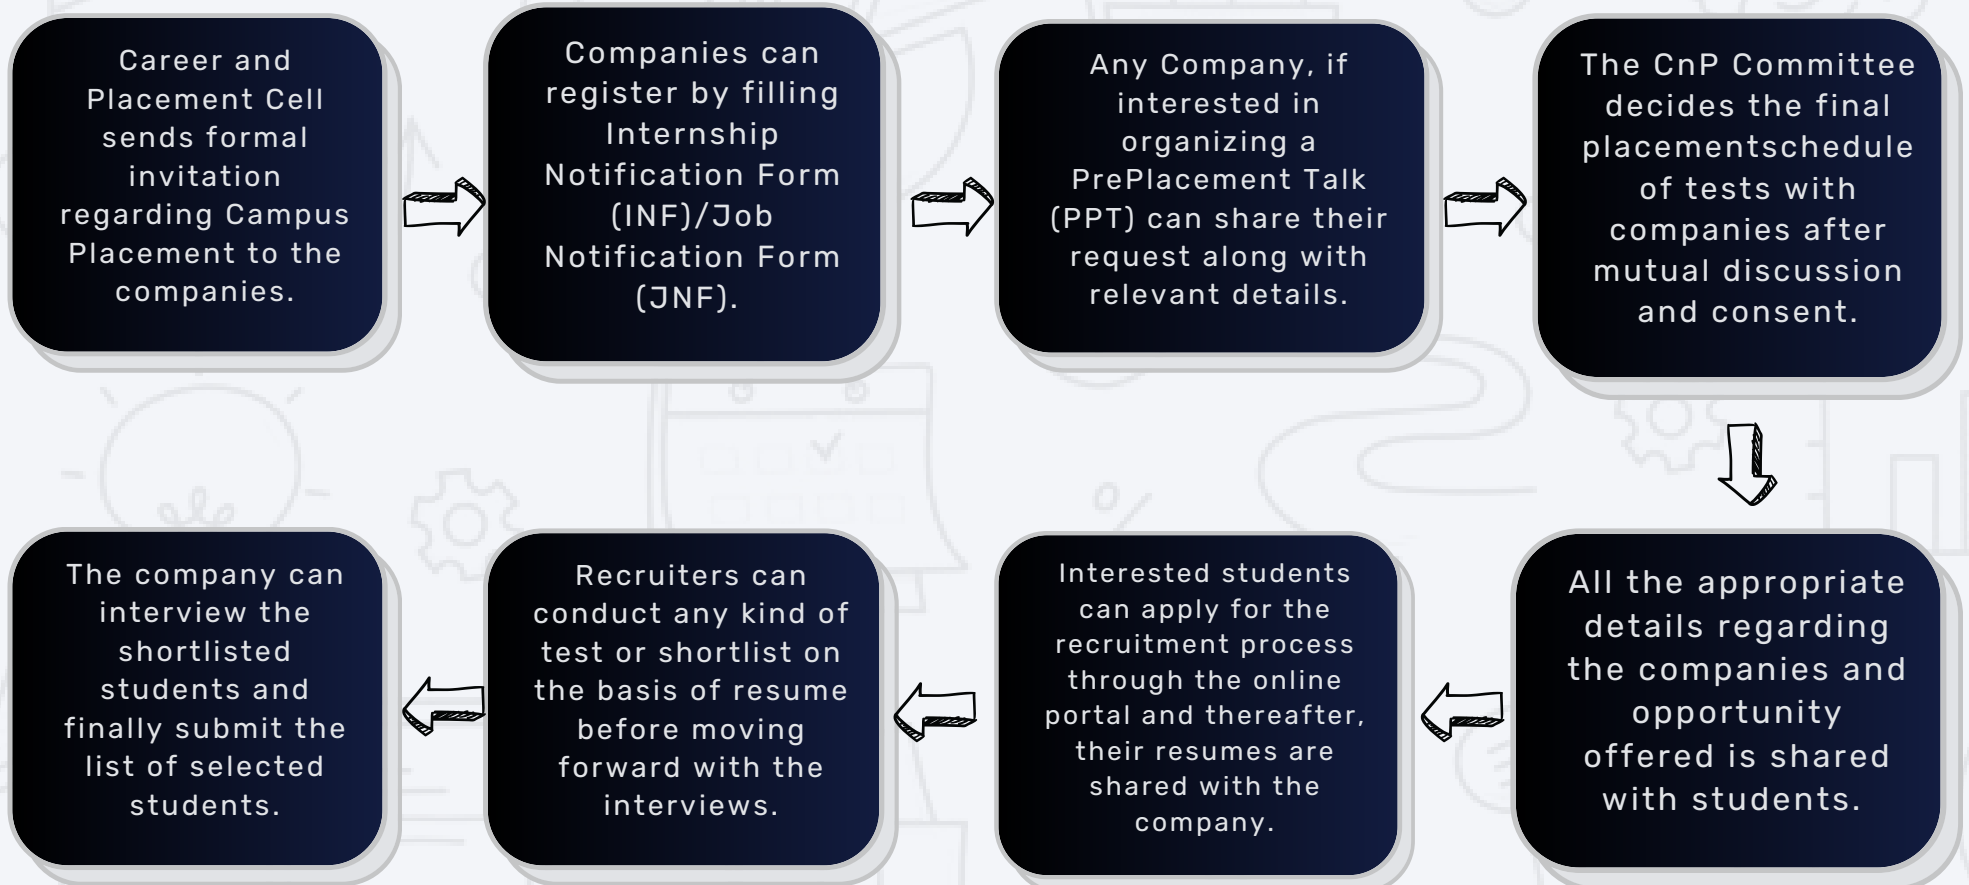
Career and Placement Cell sends formal invitation regarding Campus Placement to the companies.

Companies can register by filling Internship Notification Form (INF)/Job Notification Form (JNF).

Any Company, if interested in organizing a PrePlacement Talk (PPT) can share their request along with relevant details.

The CnP Committee decides the final placementschedule of tests with companies after mutual discussion and consent.

All the appropriate details regarding the companies and opportunity offered is shared with students.

Interested students can apply for the recruitment process through the online portal and thereafter, their resumes are shared with the company.

Recruiters can conduct any kind of test or shortlist on the basis of resume before moving forward with the interviews.

The company can interview the shortlisted students and finally submit the list of selected students.